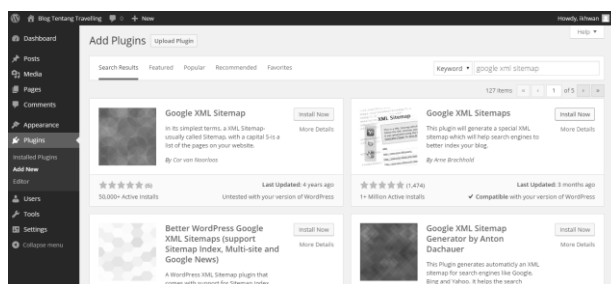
Blog Tentang Travelling 0 + New
Howdy, ikhwan
Help ▾

Dashboard
Posts
Media
Pages
Comments
Appearance
Plugins
Installed Plugins
Add New
Editor
Users
Tools
Settings
Collapse menu

Add Plugins Upload Plugin

Search Results Featured Popular Recommended Favorites
Keyword ▾ google xml sitemap
127 items « ‹ 1 of 5 › »

Google XML Sitemap
In its simplest terms, a XML Sitemap- usually called Sitemap, with a capital S-is a list of the pages on your website.
By Cor van Noorloos
Install Now
More Details
(6)
50,000+ Active Installs
Last Updated: 4 years ago
Untested with your version of WordPress

Google XML Sitemaps
This plugin will generate a special XML sitemap which will help search engines to better index your blog.
By Arne Brachhold
Install Now
More Details
(1,474)
1+ Million Active Installs
Last Updated: 3 months ago
✔ Compatible with your version of WordPress

Better WordPress Google XML Sitemaps (support Sitemap Index, Multi-site and Google News)
A WordPress XML Sitemap plugin that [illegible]
Install Now
More Details

Google XML Sitemap Generator by Anton Dachauer
This Plugin generates automaticly an XML sitemap for search engines like Google, Bing and Yahoo. It helps the search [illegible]
Install Now
More Details